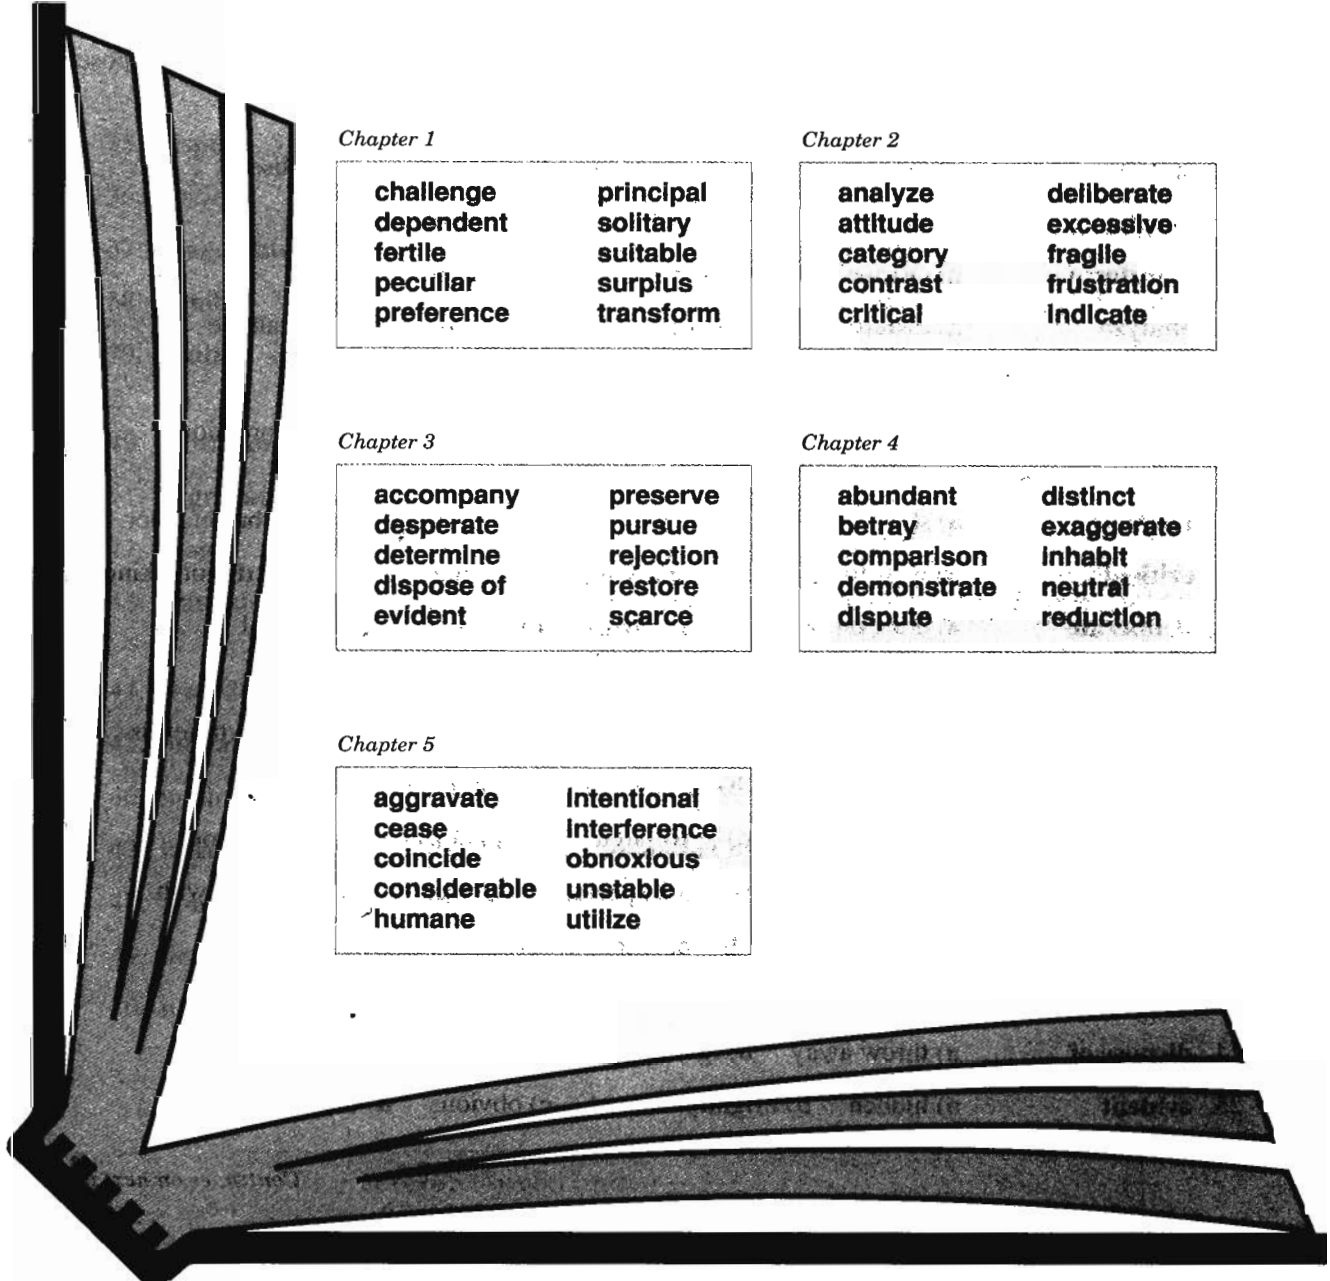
Chapter 1

| | |
|---|---|
| challenge | principal |
| dependent | solitary |
| fertile | suitable |
| peculiar | surplus |
| preference | transform |

Chapter 2

| | |
|---|---|
| analyze | deliberate |
| attitude | excessive |
| category | fragile |
| contrast | frustration |
| critical | indicate |

Chapter 3

| | |
|---|---|
| accompany | preserve |
| desperate | pursue |
| determine | rejection |
| dispose of | restore |
| evident | scarce |

Chapter 4

| | |
|---|---|
| abundant | distinct |
| betray | exaggerate |
| comparison | inhabit |
| demonstrate | neutral |
| dispute | reduction |

Chapter 5

| | |
|---|---|
| aggravate | intentional |
| cease | interference |
| coincide | obnoxious |
| considerable | unstable |
| humane | utilize |